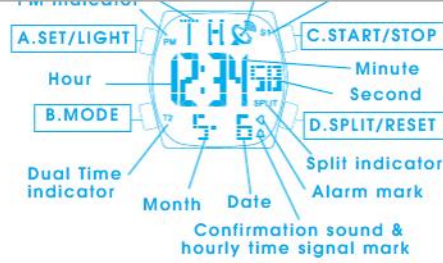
PM indicator
A.SET/LIGHT
PM
TH
ST
C.START/STOP
Hour
12:34
58
Minute
Second
B.MODE
SPLIT
D.SPLIT/RESET
T2
5-6
Dual Time indicator
Split indicator
Alarm mark
Month
Date
Confirmation sound & hourly time signal mark